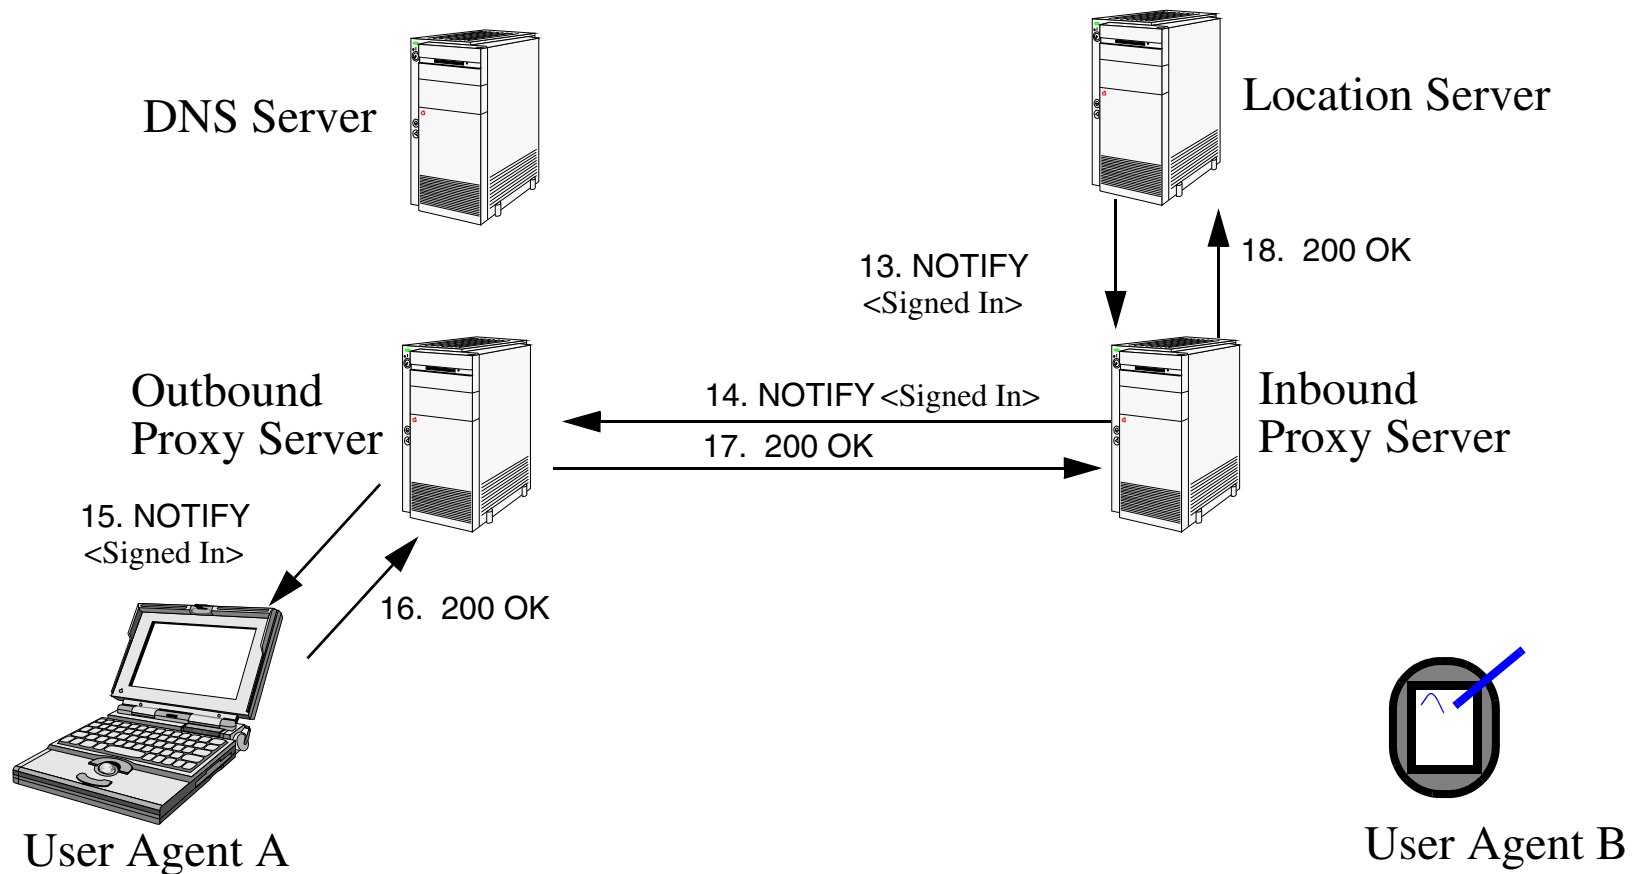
DNS Server

Location Server

13. NOTIFY <Signed In>

18. 200 OK

Outbound Proxy Server

14. NOTIFY <Signed In>

17. 200 OK

Inbound Proxy Server

15. NOTIFY <Signed In>

16. 200 OK

User Agent A

User Agent B